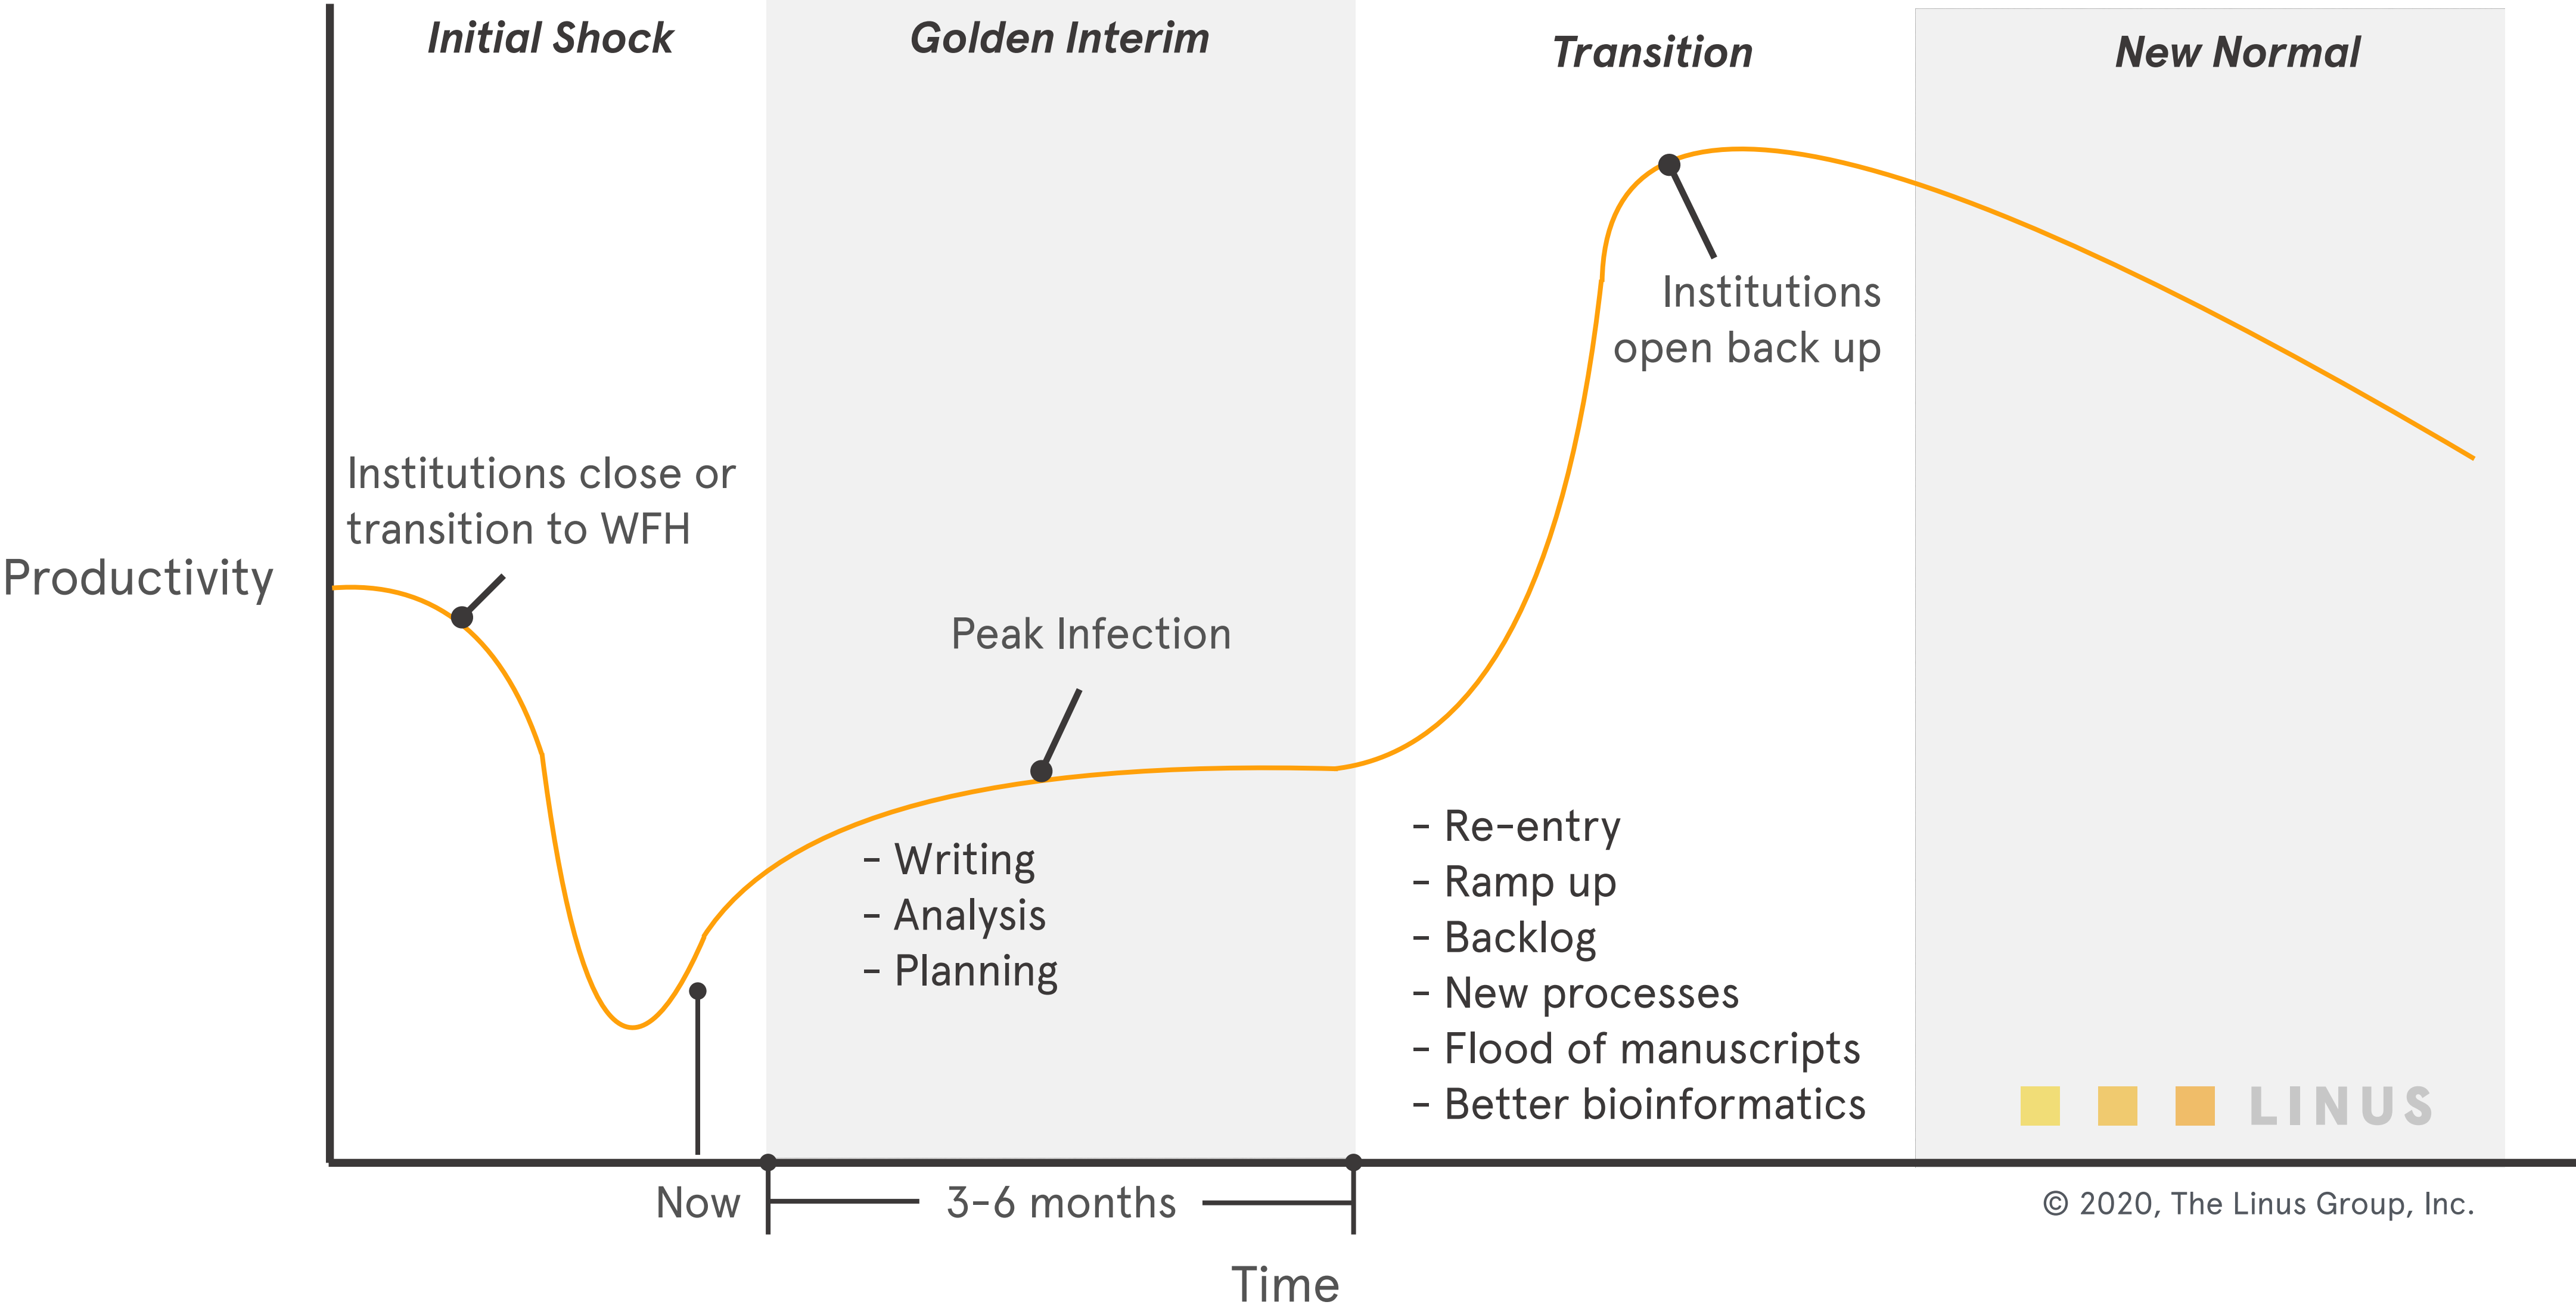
Initial Shock

Golden Interim

Transition

New Normal

Productivity

Institutions close or transition to WFH

Peak Infection

Institutions open back up

- Writing
- Analysis
- Planning

- Re-entry
- Ramp up
- Backlog
- New processes
- Flood of manuscripts
- Better bioinformatics

LINUS

Now

3-6 months

© 2020, The Linus Group, Inc.

Time